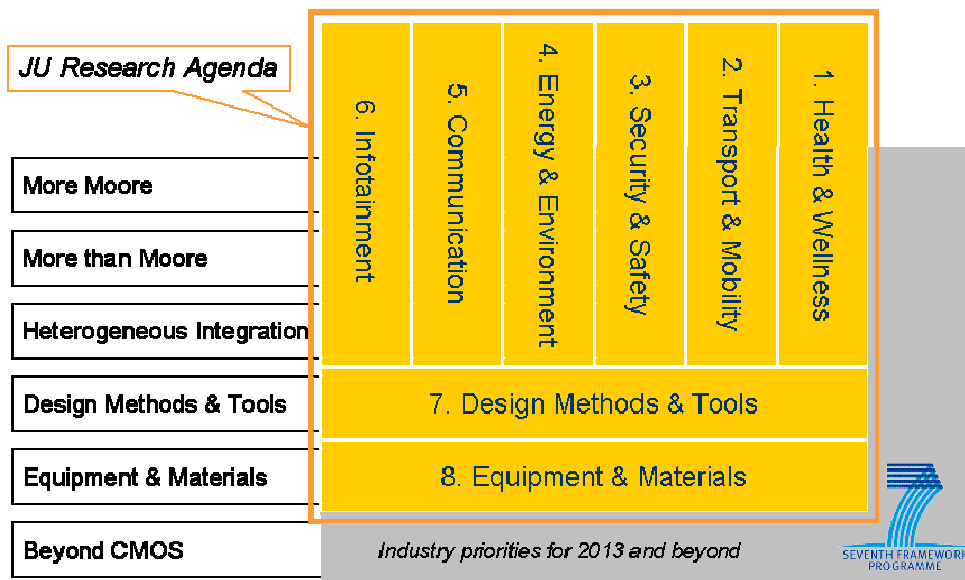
JU Research Agenda

More Moore

More than Moore

Heterogeneous Integration

Design Methods & Tools

Equipment & Materials

Beyond CMOS

6. Infotainment

5. Communication

4. Energy & Environment

3. Security & Safety

2. Transport & Mobility

1. Health & Wellness

7. Design Methods & Tools

8. Equipment & Materials

Industry priorities for 2013 and beyond

SEVENTH FRAMEWORK PROGRAMME